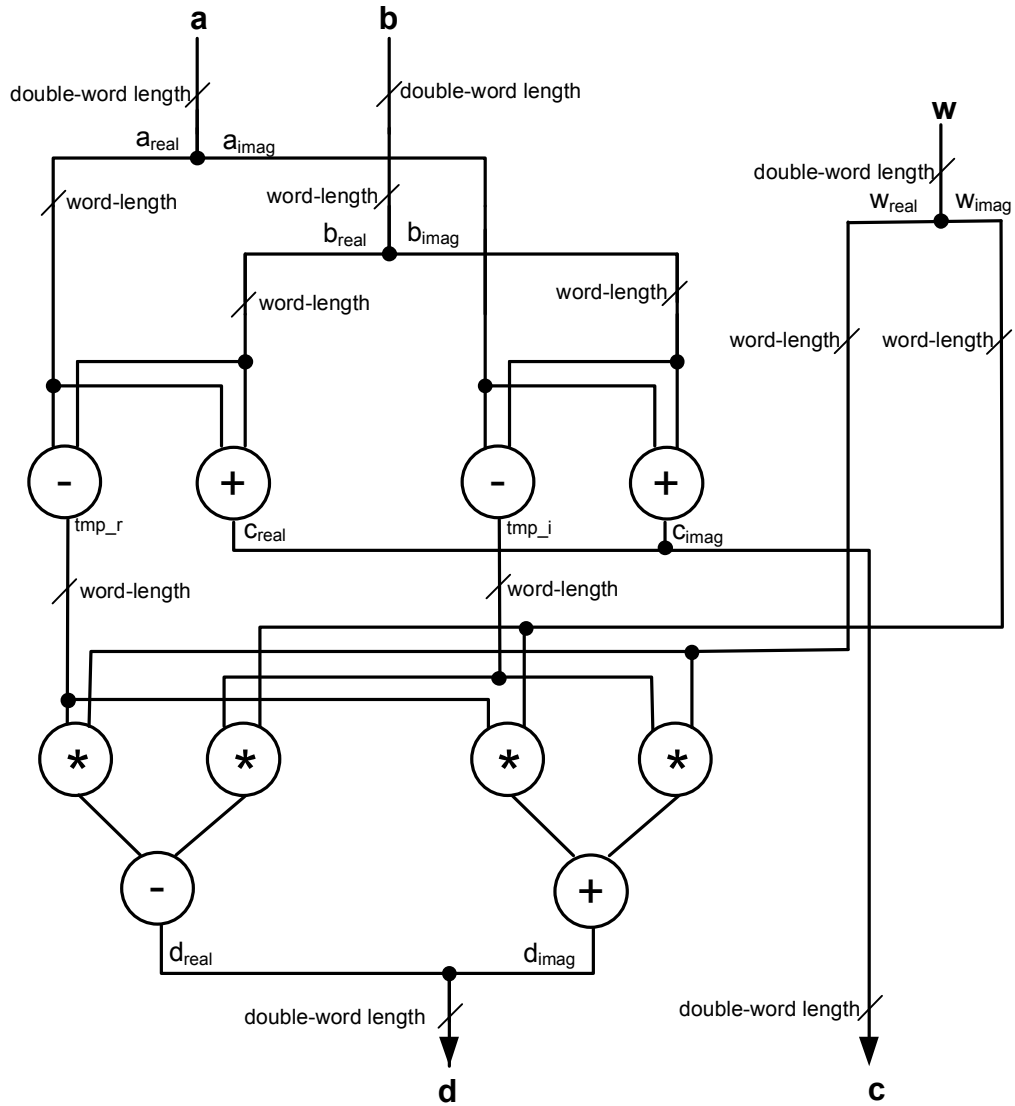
a
b
double-word length
double-word length
$a_{real}$ $a_{imag}$
w
double-word length
word-length
word-length
$w_{real}$ $w_{imag}$
$b_{real}$ $b_{imag}$
word-length
word-length
word-length
word-length
-
+
-
+
tmp_r
$c_{real}$
tmp_i
$c_{imag}$
word-length
word-length
*
*
*
*
-
+
$d_{real}$
$d_{imag}$
double-word length
double-word length
d
c